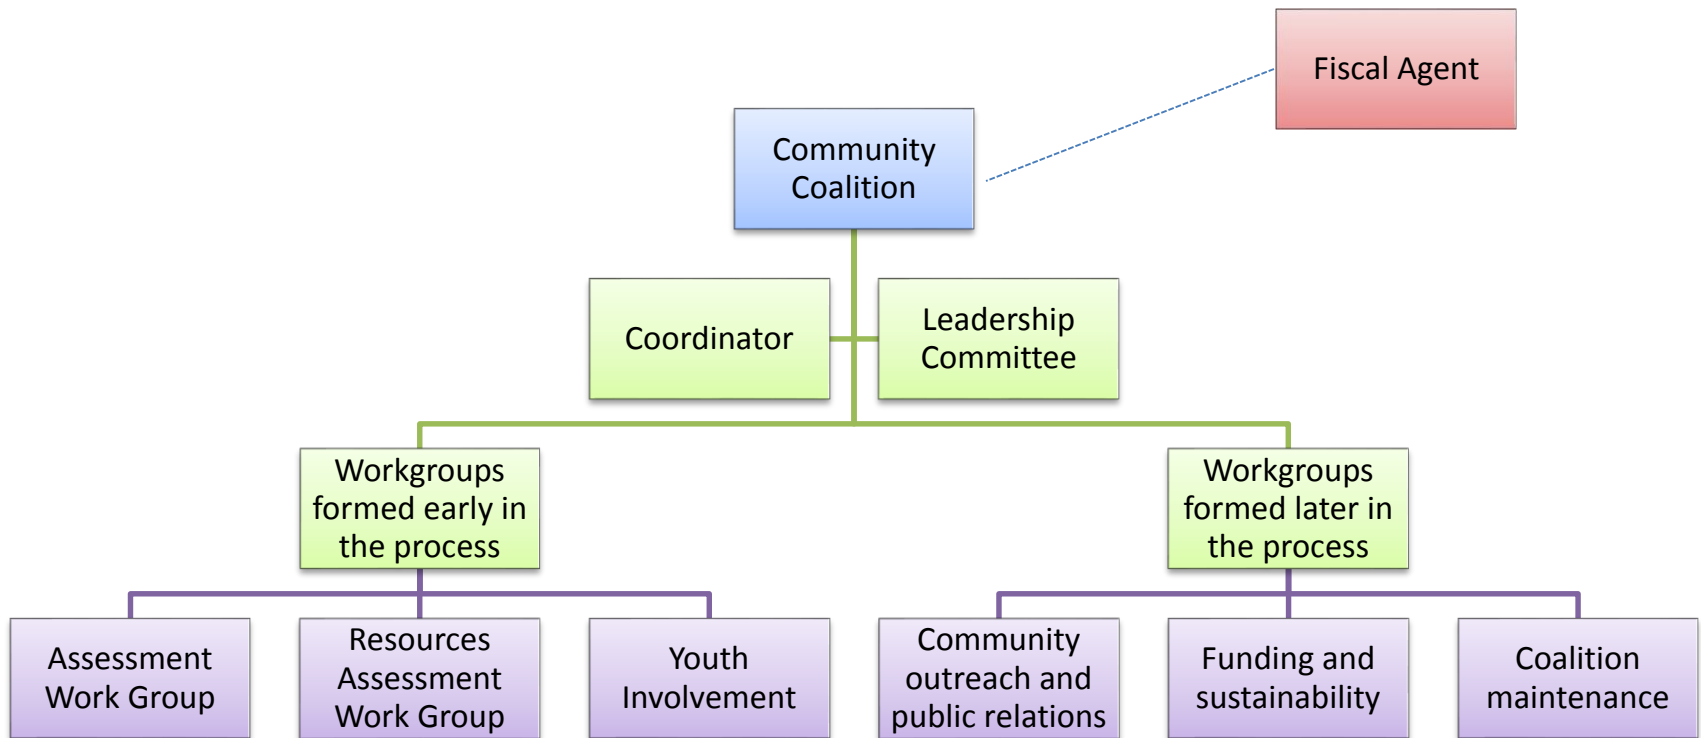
Fiscal Agent

Community Coalition

Coordinator

Leadership Committee

Workgroups formed early in the process

Workgroups formed later in the process

Assessment Work Group

Resources Assessment Work Group

Youth Involvement

Community outreach and public relations

Funding and sustainability

Coalition maintenance